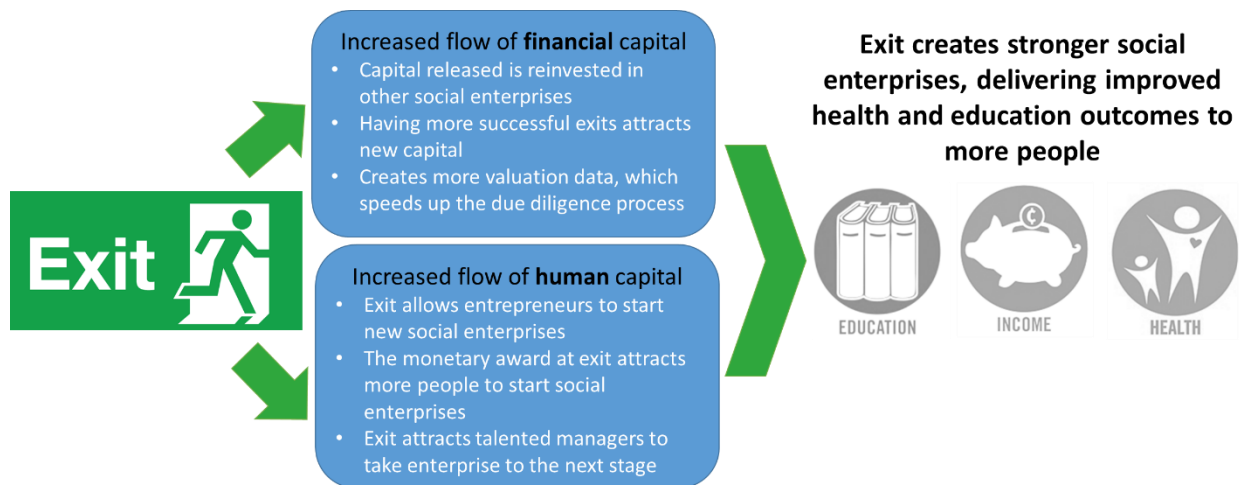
Exit

Increased flow of financial capital
- Capital released is reinvested in other social enterprises
- Having more successful exits attracts new capital
- Creates more valuation data, which speeds up the due diligence process

Increased flow of human capital
- Exit allows entrepreneurs to start new social enterprises
- The monetary award at exit attracts more people to start social enterprises
- Exit attracts talented managers to take enterprise to the next stage

Exit creates stronger social enterprises, delivering improved health and education outcomes to more people

EDUCATION

INCOME

HEALTH